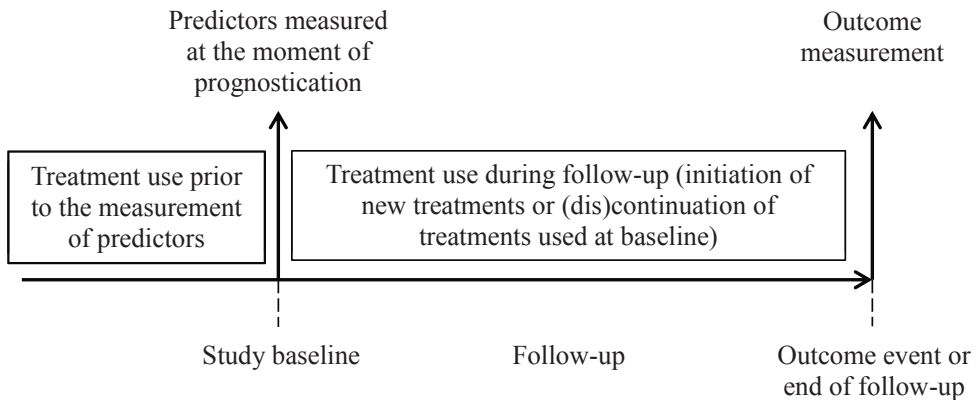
Predictors measured at the moment of prognostication

Outcome measurement

Treatment use prior to the measurement of predictors

Treatment use during follow-up (initiation of new treatments or (dis)continuation of treatments used at baseline)

Study baseline

Follow-up

Outcome event or end of follow-up